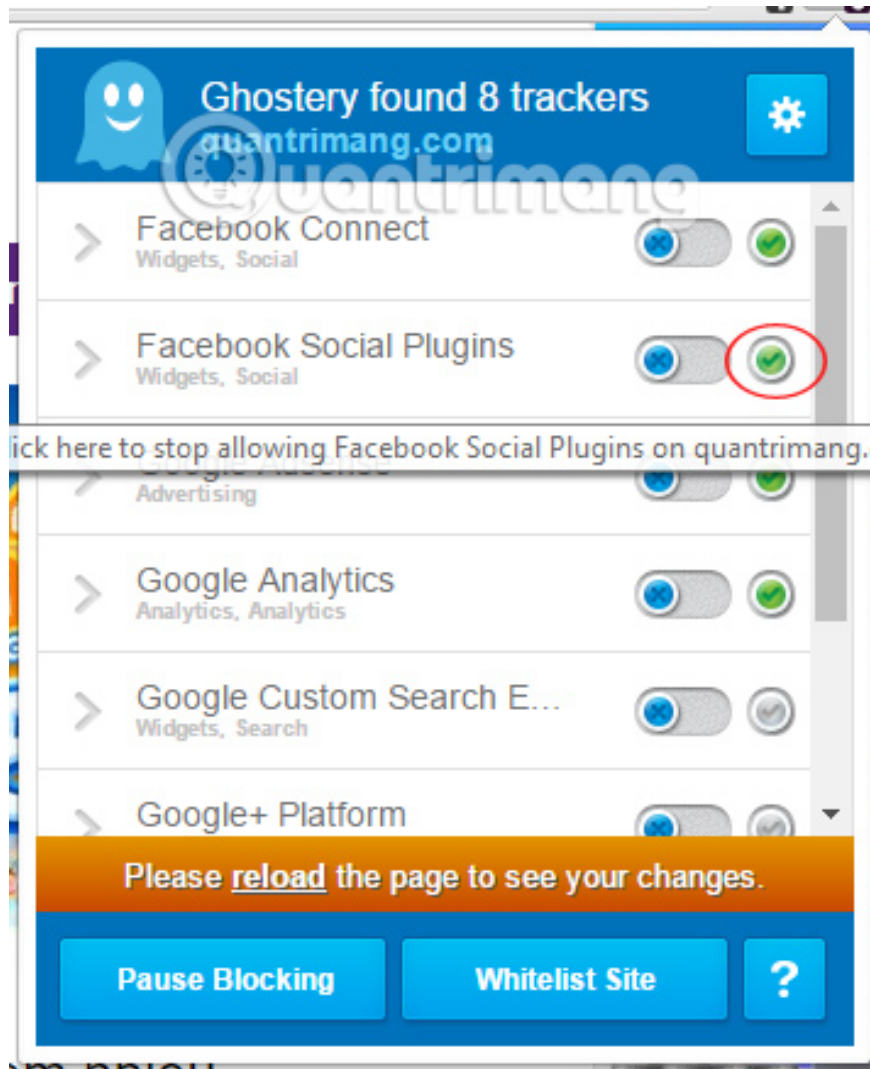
Ghostery found 8 trackers
quantrimang.com

Quantrimang

Facebook Connect
Widgets, Social

Facebook Social Plugins
Widgets, Social

ick here to stop allowing Facebook Social Plugins on quantrimang.

Google AdSense
Advertising

Google Analytics
Analytics, Analytics

Google Custom Search E...
Widgets, Search

Google+ Platform

Please reload the page to see your changes.

Pause Blocking

Whitelist Site

?